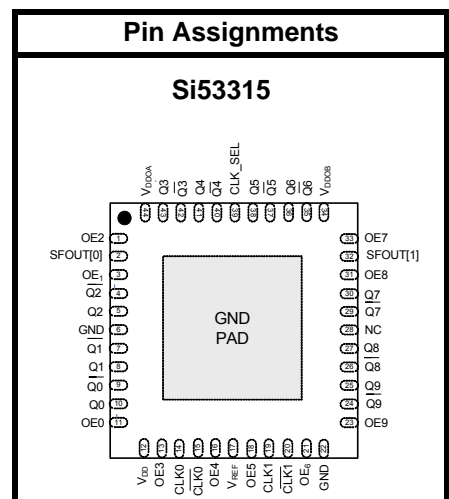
Pin Assignments

Si53315

$V_{DDOA}$
Q3
$\overline{Q3}$
Q4
$\overline{Q4}$
CLK_SEL
Q5
$\overline{Q5}$
Q6
$\overline{Q6}$
$V_{DDOB}$

OE2 1
SFOUT[0] 2
$OE_1$ 3
$\overline{Q2}$ 4
Q2 5
GND 6
$\overline{Q1}$ 7
Q1 8
$\overline{Q0}$ 9
Q0 10
OE0 11

GND
PAD

33 OE7
32 SFOUT[1]
31 OE8
30 Q7
29 $\overline{Q7}$
28 NC
27 Q8
26 $\overline{Q8}$
25 Q9
24 $\overline{Q9}$
23 OE9

$V_{DD}$
OE3
CLK0
$\overline{CLK0}$
OE4
$V_{REF}$
OE5
CLK1
$\overline{CLK1}$
$OE_6$
GND